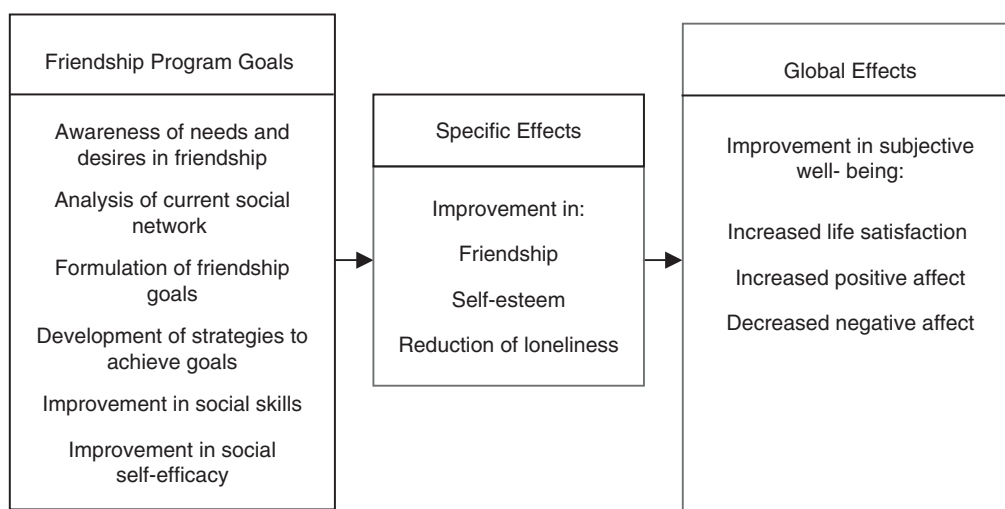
Friendship Program Goals

Awareness of needs and desires in friendship

Analysis of current social network

Formulation of friendship goals

Development of strategies to achieve goals

Improvement in social skills

Improvement in social self-efficacy

Specific Effects

Improvement in:

Friendship

Self-esteem

Reduction of loneliness

Global Effects

Improvement in subjective well- being:

Increased life satisfaction

Increased positive affect

Decreased negative affect